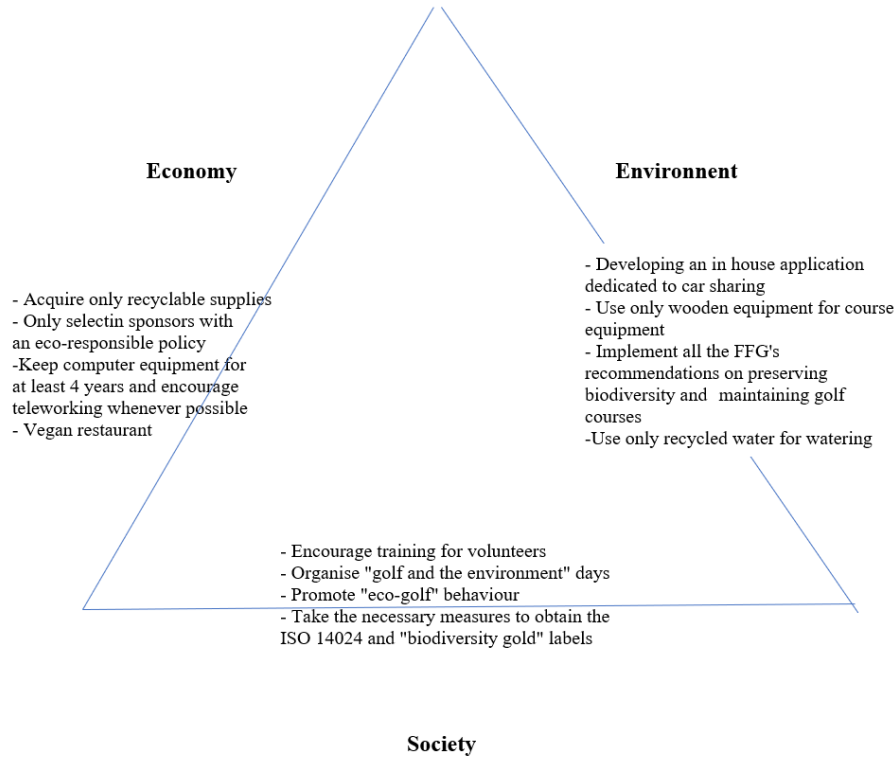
Economy

Environnent

- Acquire only recyclable supplies
- Only selectin sponsors with an eco-responsible policy
-Keep computer equipment for at least 4 years and encourage teleworking whenever possible
- Vegan restaurant

- Developing an in house application dedicated to car sharing
- Use only wooden equipment for course equipment
- Implement all the FFG's recommendations on preserving biodiversity and maintaining golf courses
-Use only recycled water for watering

- Encourage training for volunteers
- Organise "golf and the environment" days
- Promote "eco-golf" behaviour
- Take the necessary measures to obtain the ISO 14024 and "biodiversity gold" labels

Society